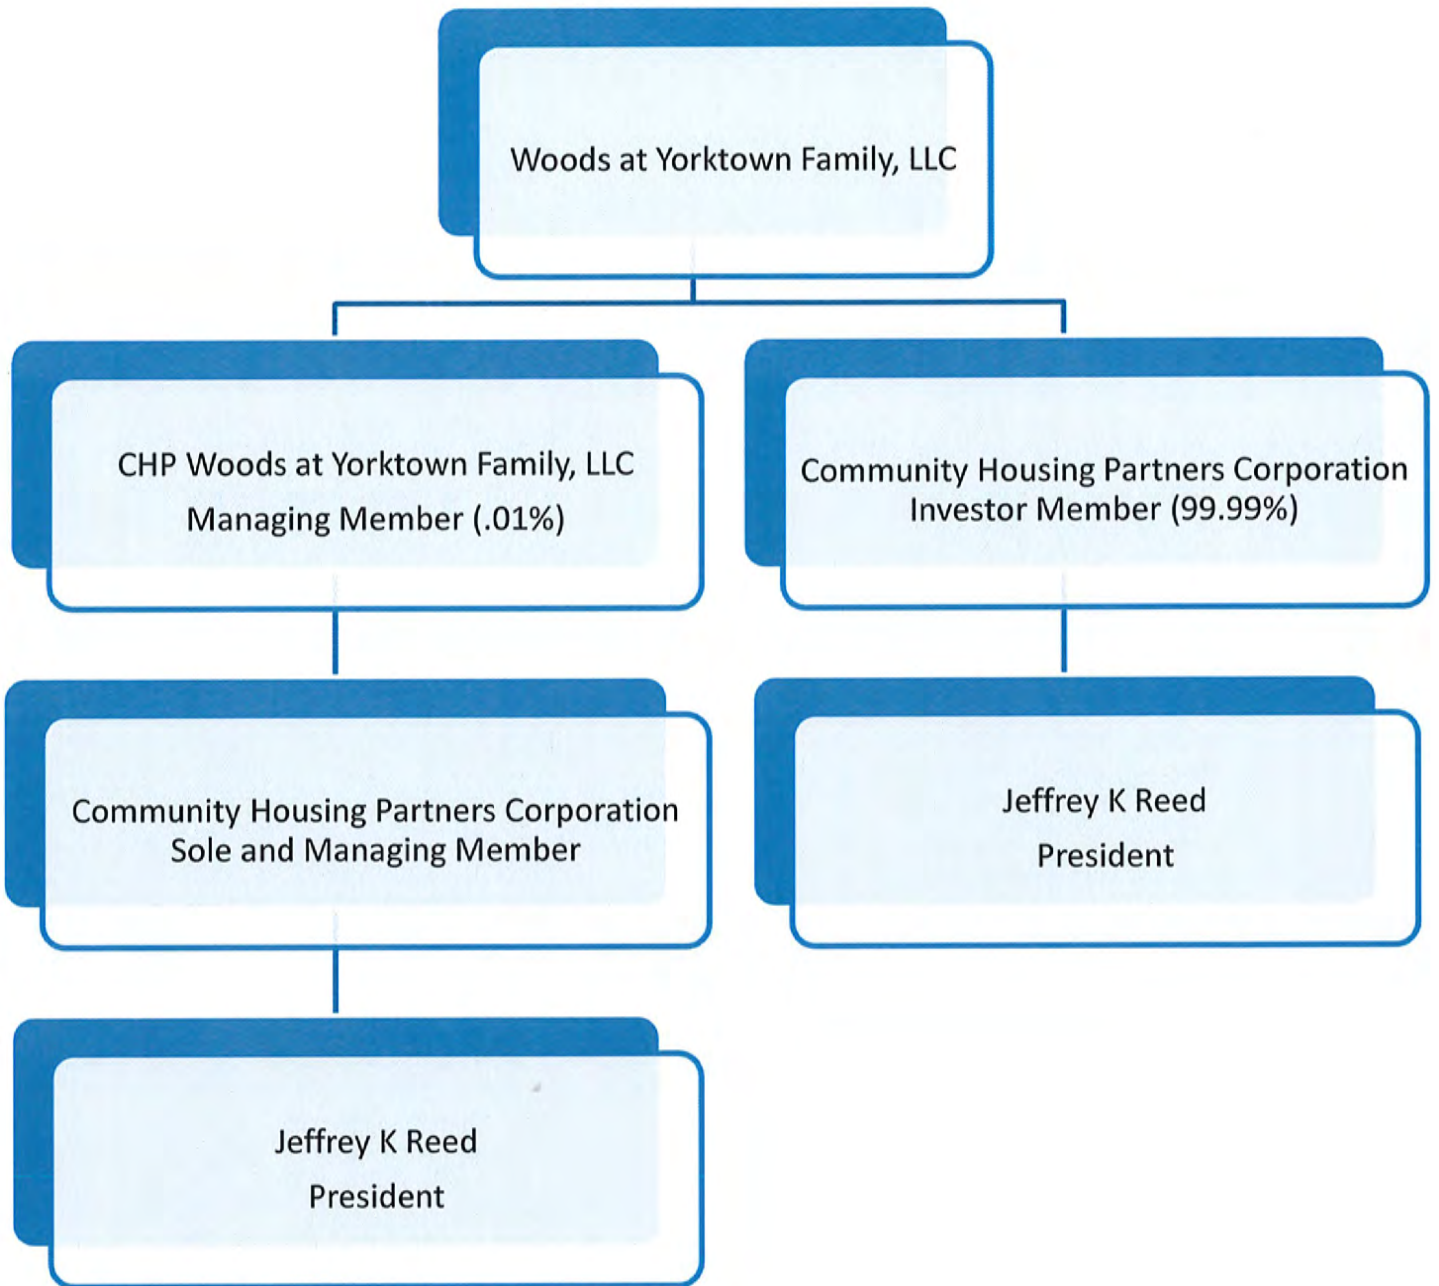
Woods at Yorktown Family, LLC

CHP Woods at Yorktown Family, LLC
Managing Member (.01%)

Community Housing Partners Corporation
Investor Member (99.99%)

Community Housing Partners Corporation
Sole and Managing Member

Jeffrey K Reed
President

Jeffrey K Reed
President